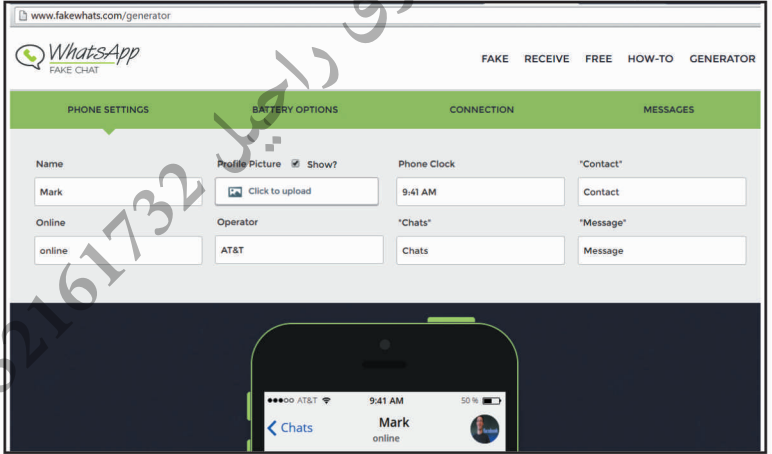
www.fakewhats.com/generator

WhatsApp
FAKE CHAT

FAKE RECEIVE FREE HOW-TO GENERATOR

PHONE SETTINGS BATTERY OPTIONS CONNECTION MESSAGES

Name
Mark

Profile Picture Show?
Click to upload

Phone Clock
9:41 AM

"Contact"
Contact

Online
online

Operator
AT&T

"Chats"
Chats

"Message"
Message

●●●○○ AT&T 9:41 AM 50 %
< Chats Mark
online

32161732 راجل 9